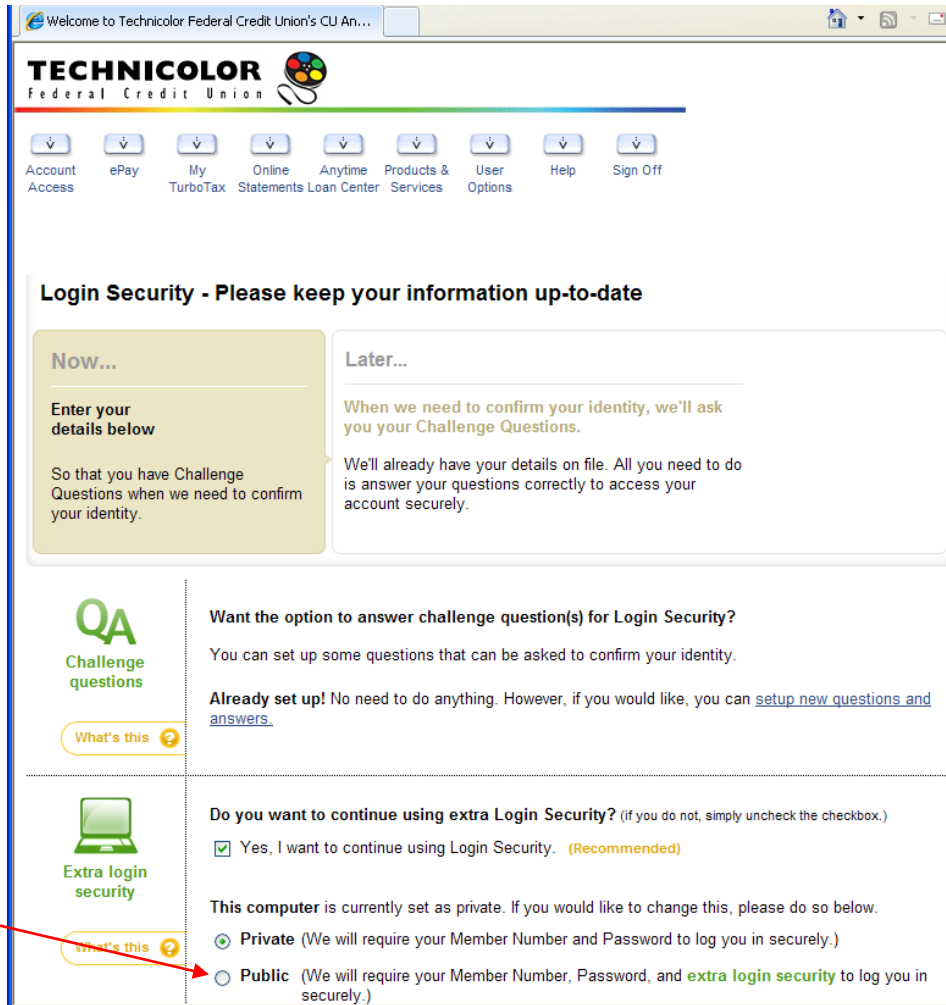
Welcome to Technicolor Federal Credit Union's CU An...

TECHNICOLOR
Federal Credit Union

Account Access
ePay
My TurboTax
Online Statements
Anytime Loan Center
Products & Services
User Options
Help
Sign Off

Login Security - Please keep your information up-to-date

Now...

Enter your details below

So that you have Challenge Questions when we need to confirm your identity.

Later...

When we need to confirm your identity, we'll ask you your Challenge Questions.

We'll already have your details on file. All you need to do is answer your questions correctly to access your account securely.

QA
Challenge questions
What's this ?

Want the option to answer challenge question(s) for Login Security?

You can set up some questions that can be asked to confirm your identity.

Already set up! No need to do anything. However, if you would like, you can setup new questions and answers.

Extra login security
What's this ?

Do you want to continue using extra Login Security? (if you do not, simply uncheck the checkbox.)

Yes, I want to continue using Login Security. (Recommended)

This computer is currently set as private. If you would like to change this, please do so below.

Private (We will require your Member Number and Password to log you in securely.)

Public (We will require your Member Number, Password, and extra login security to log you in securely.)